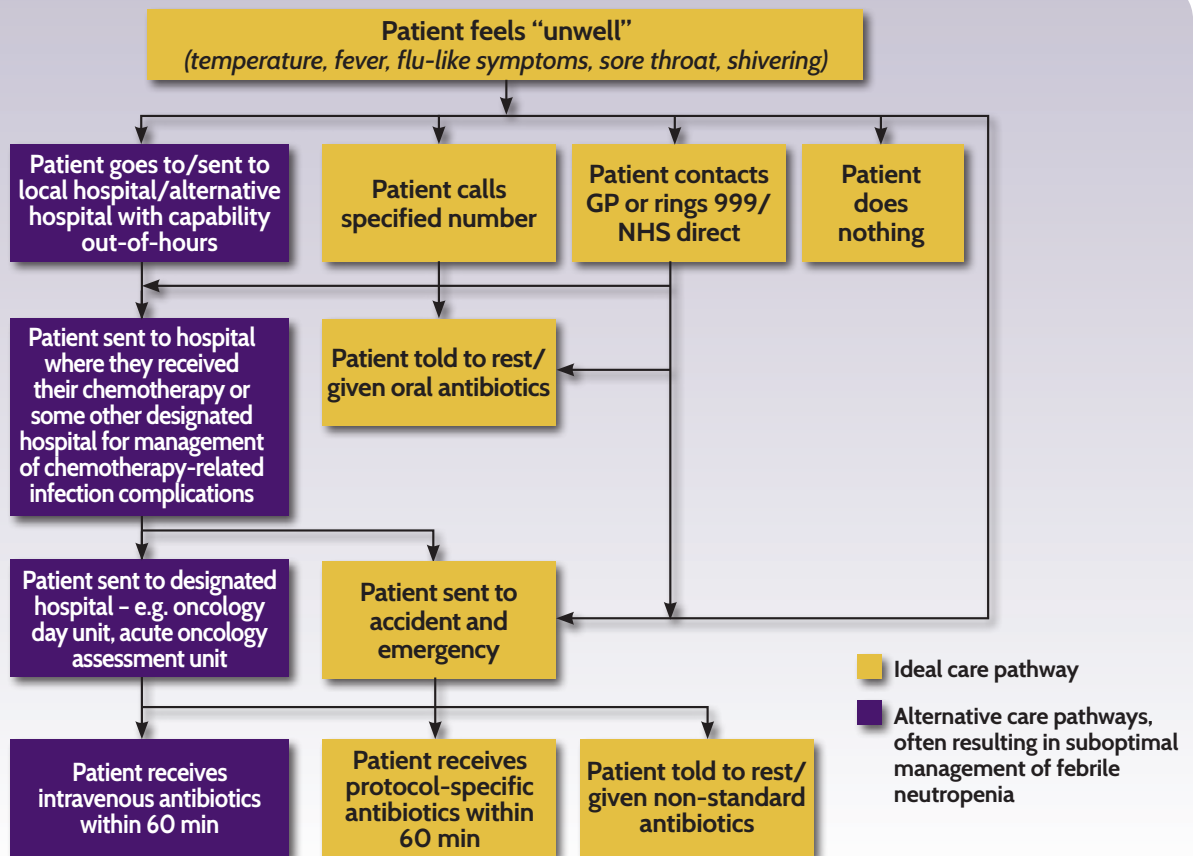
Patient feels “unwell”
(temperature, fever, flu-like symptoms, sore throat, shivering)

Patient goes to/sent to local hospital/alternative hospital with capability out-of-hours

Patient calls specified number

Patient contacts GP or rings 999/ NHS direct

Patient does nothing

Patient sent to hospital where they received their chemotherapy or some other designated hospital for management of chemotherapy-related infection complications

Patient told to rest/ given oral antibiotics

Patient sent to designated hospital – e.g. oncology day unit, acute oncology assessment unit

Patient sent to accident and emergency

Ideal care pathway

Alternative care pathways, often resulting in suboptimal management of febrile neutropenia

Patient receives intravenous antibiotics within 60 min

Patient receives protocol-specific antibiotics within 60 min

Patient told to rest/ given non-standard antibiotics